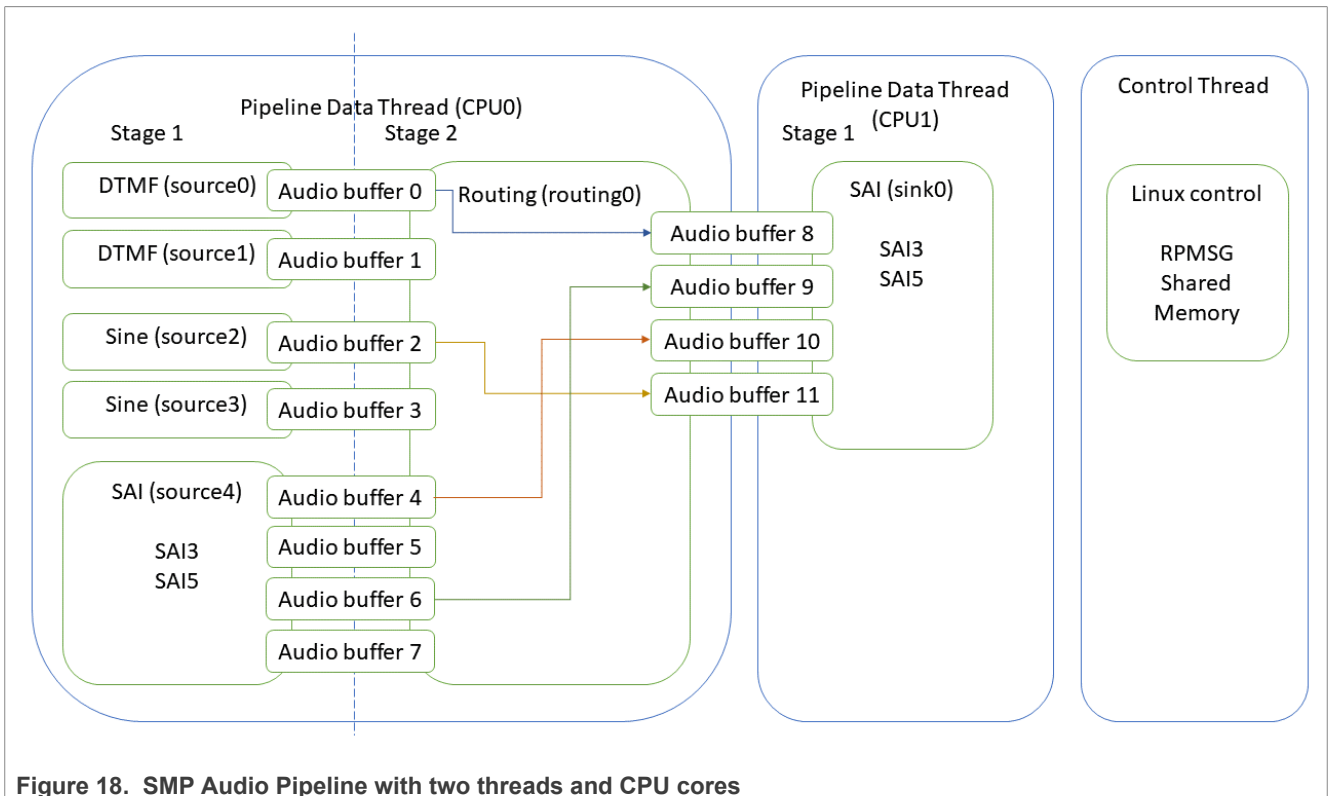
Pipeline Data Thread (CPU0)

Stage 1

Stage 2

DTMF (source0)

Audio buffer 0

Routing (routing0)

DTMF (source1)

Audio buffer 1

Sine (source2)

Audio buffer 2

Sine (source3)

Audio buffer 3

SAI (source4)

SAI3
SAI5

Audio buffer 4

Audio buffer 5

Audio buffer 6

Audio buffer 7

Audio buffer 8

Audio buffer 9

Audio buffer 10

Audio buffer 11

Pipeline Data Thread (CPU1)

Stage 1

SAI (sink0)

SAI3
SAI5

Control Thread

Linux control

RPMSG
Shared
Memory

Figure 18. SMP Audio Pipeline with two threads and CPU cores